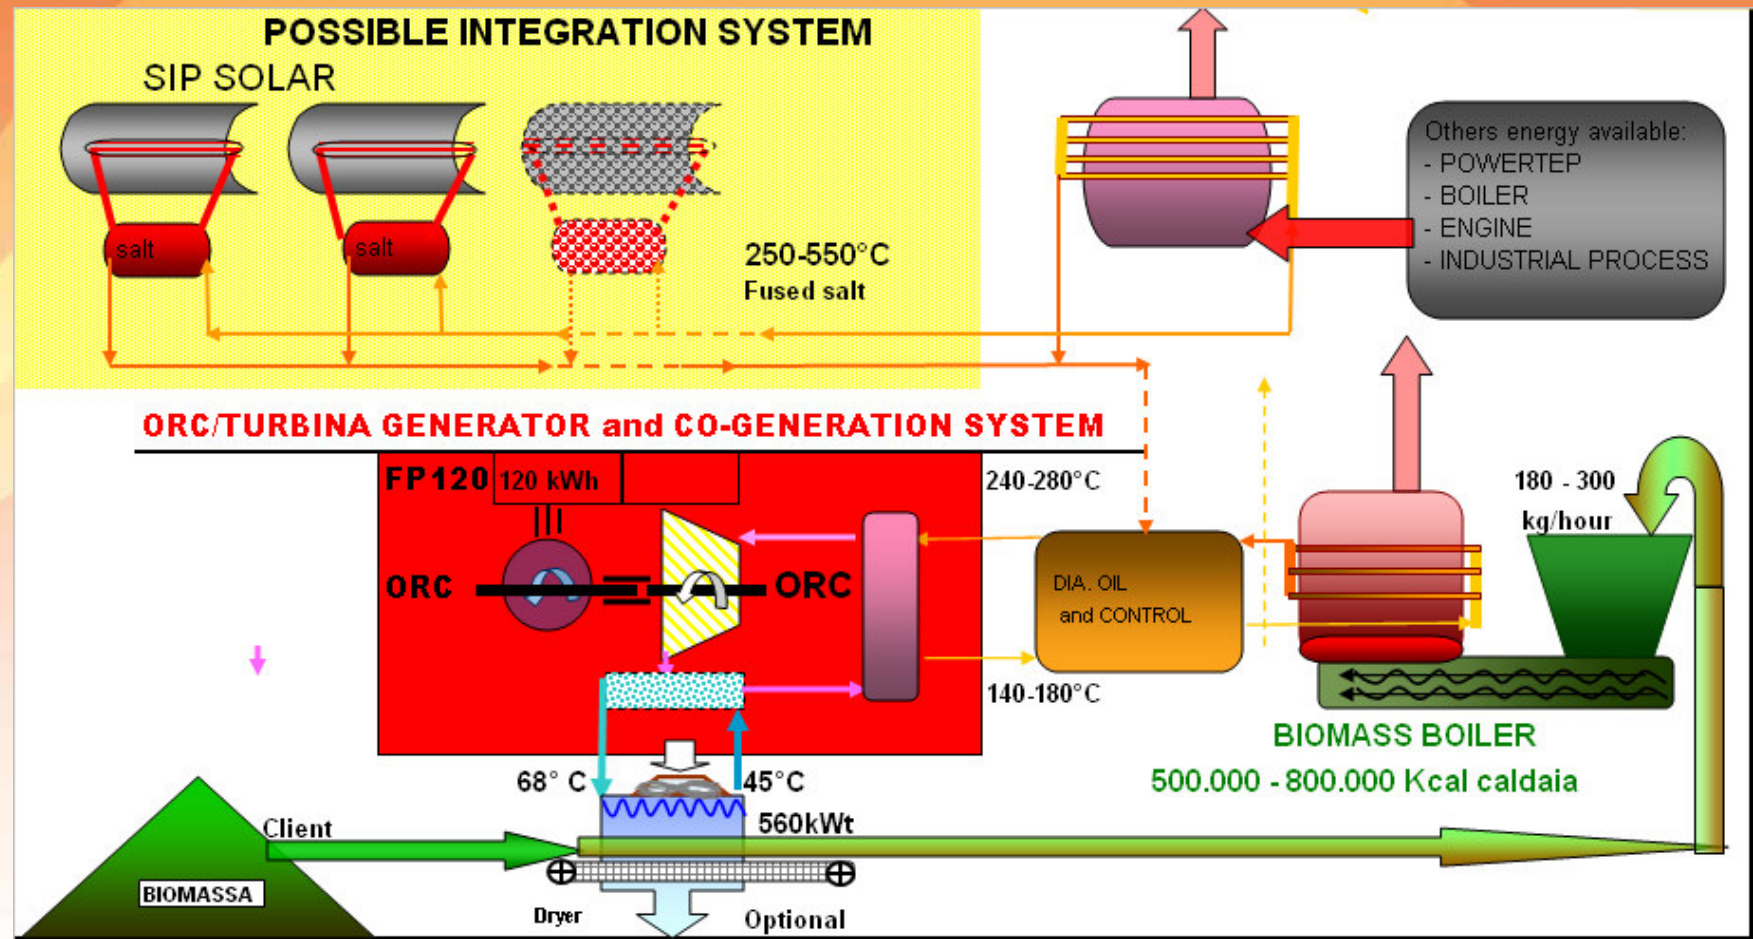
POSSIBLE INTEGRATION SYSTEM

SIP SOLAR

salt

salt

250-550°C
Fused salt

Others energy available:
- POWERTEP
- BOILER
- ENGINE
- INDUSTRIAL PROCESS

ORC/TURBINA GENERATOR and CO-GENERATION SYSTEM

FP120 120 kWh

ORC

ORC

240-280°C

DIA. OIL and CONTROL

140-180°C

180 - 300 kg/hour

BIOMASS BOILER
500.000 - 800.000 Kcal caldaia

68° C

45°C

560kWt

Client

BIOMASSA

Dryer

Optional